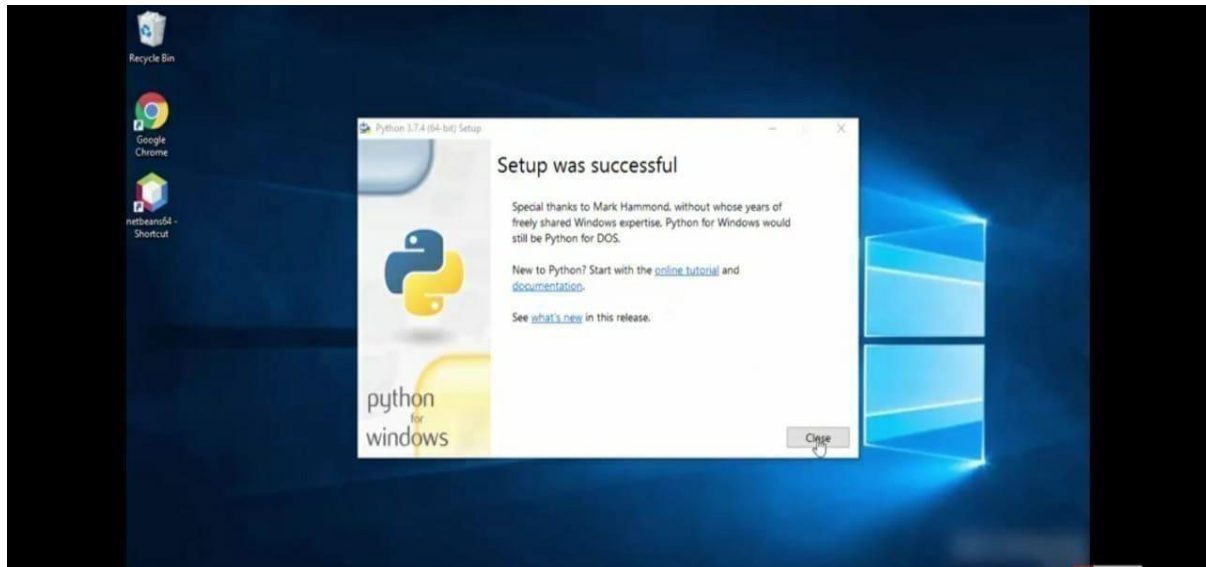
Recycle Bin

Google Chrome

netbeans64 - Shortcut

Python 3.7.4 (64-bit) Setup

Setup was successful

Special thanks to Mark Hammond, without whose years of freely shared Windows expertise, Python for Windows would still be Python for DOS.

New to Python? Start with the online tutorial and documentation.

See what's new in this release.

python for windows

Close